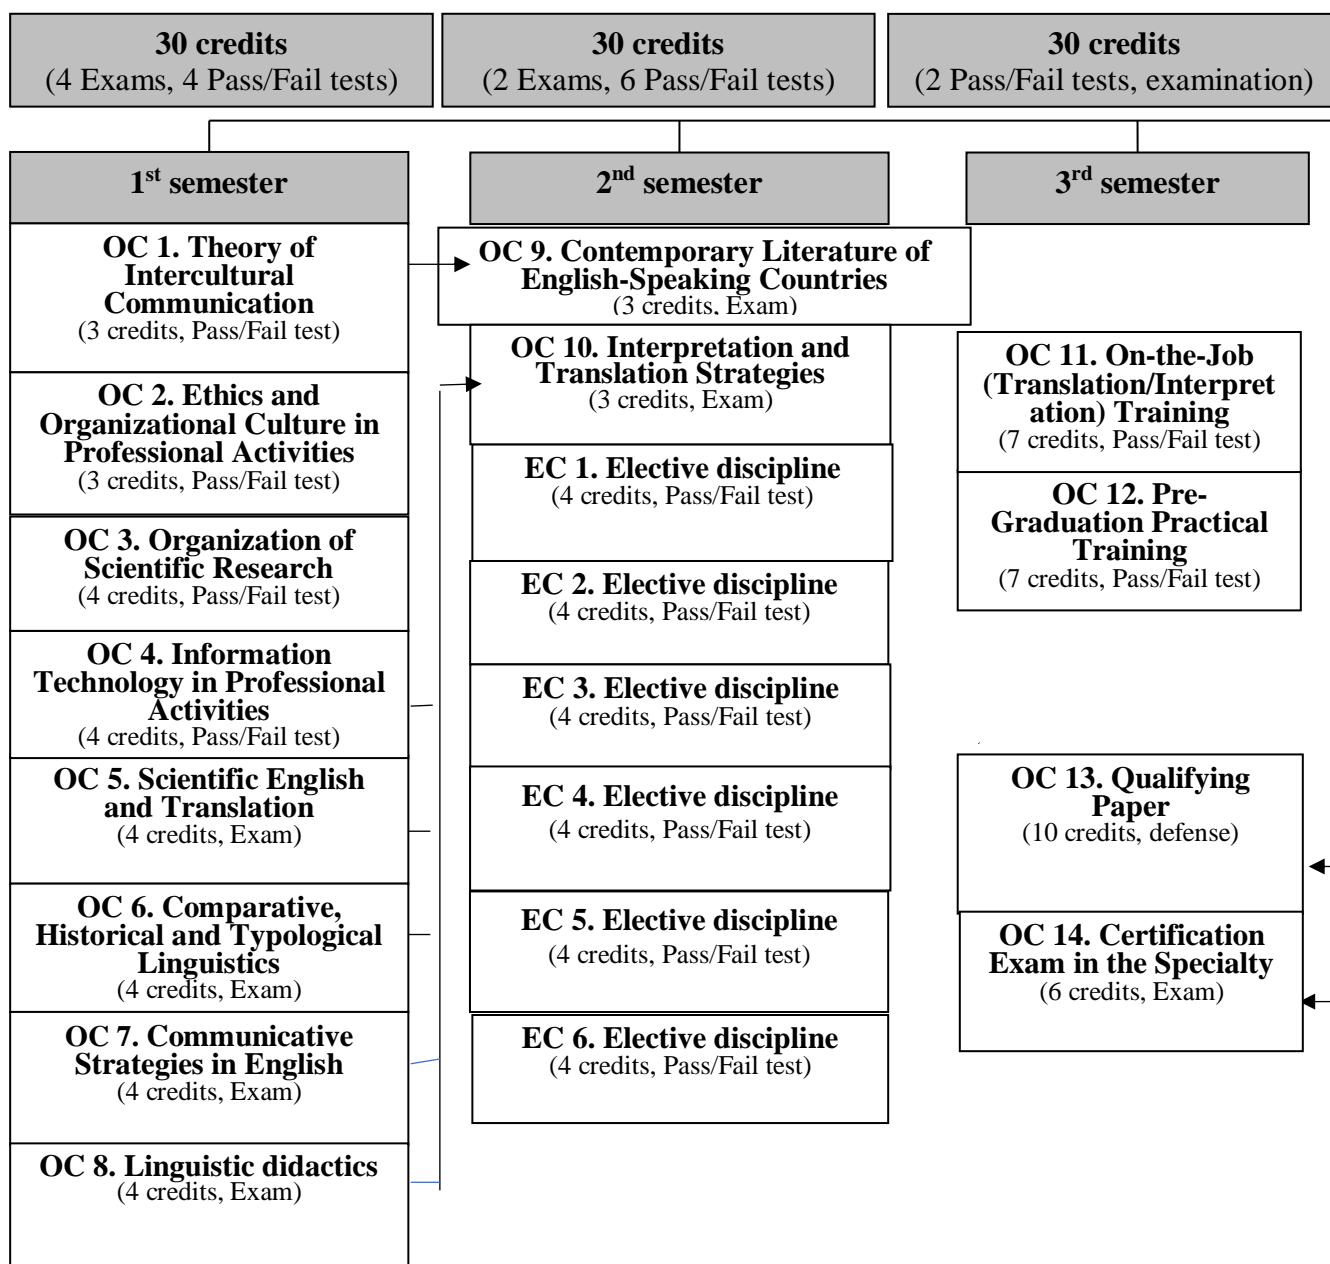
**30 credits**
(4 Exams, 4 Pass/Fail tests)

**30 credits**
(2 Exams, 6 Pass/Fail tests)

**30 credits**
(2 Pass/Fail tests, examination)

**1$^{st}$ semester**

**2$^{nd}$ semester**

**3$^{rd}$ semester**

**OC 1. Theory of Intercultural Communication**
(3 credits, Pass/Fail test)

**OC 2. Ethics and Organizational Culture in Professional Activities**
(3 credits, Pass/Fail test)

**OC 3. Organization of Scientific Research**
(4 credits, Pass/Fail test)

**OC 4. Information Technology in Professional Activities**
(4 credits, Pass/Fail test)

**OC 5. Scientific English and Translation**
(4 credits, Exam)

**OC 6. Comparative, Historical and Typological Linguistics**
(4 credits, Exam)

**OC 7. Communicative Strategies in English**
(4 credits, Exam)

**OC 8. Linguistic didactics**
(4 credits, Exam)

**OC 9. Contemporary Literature of English-Speaking Countries**
(3 credits, Exam)

**OC 10. Interpretation and Translation Strategies**
(3 credits, Exam)

**EC 1. Elective discipline**
(4 credits, Pass/Fail test)

**EC 2. Elective discipline**
(4 credits, Pass/Fail test)

**EC 3. Elective discipline**
(4 credits, Pass/Fail test)

**EC 4. Elective discipline**
(4 credits, Pass/Fail test)

**EC 5. Elective discipline**
(4 credits, Pass/Fail test)

**EC 6. Elective discipline**
(4 credits, Pass/Fail test)

**OC 11. On-the-Job (Translation/Interpretation) Training**
(7 credits, Pass/Fail test)

**OC 12. Pre-Graduation Practical Training**
(7 credits, Pass/Fail test)

**OC 13. Qualifying Paper**
(10 credits, defense)

**OC 14. Certification Exam in the Specialty**
(6 credits, Exam)